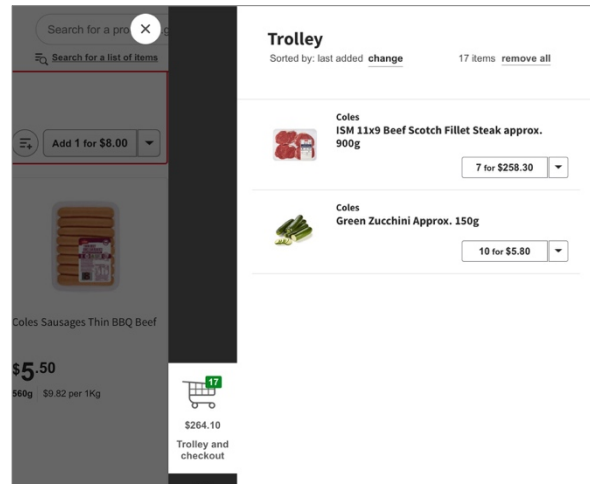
Search for a pro

Search for a list of items

Add 1 for $8.00

Coles Sausages Thin BBQ Beef

$5.50

560g | $9.82 per 1Kg

17

$264.10

Trolley and checkout

Trolley

Sorted by: last added change

17 items remove all

Coles

ISM 11x9 Beef Scotch Fillet Steak approx. 900g

7 for $258.30

Coles

Green Zucchini Approx. 150g

10 for $5.80